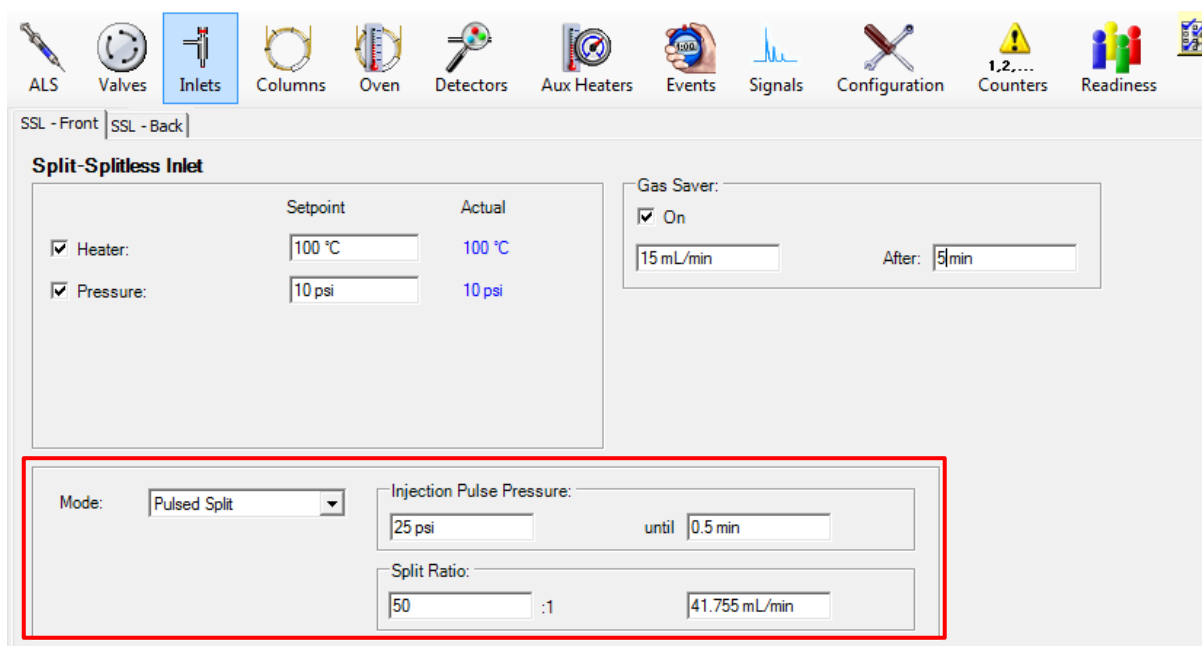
ALS Valves Inlets Columns Oven Detectors Aux Heaters Events Signals Configuration 1,2,... Counters Readiness

SSL - Front SSL - Back

Split-Splitless Inlet

| | Setpoint | Actual |
|---|---|---|
| ☑ Heater: | 100 °C | 100 °C |
| ☑ Pressure: | 10 psi | 10 psi |

Gas Saver:
☑ On
15 mL/min After: 5 min

Mode: Pulsed Split

Injection Pulse Pressure:
25 psi until 0.5 min

Split Ratio:
50 :1 41.755 mL/min